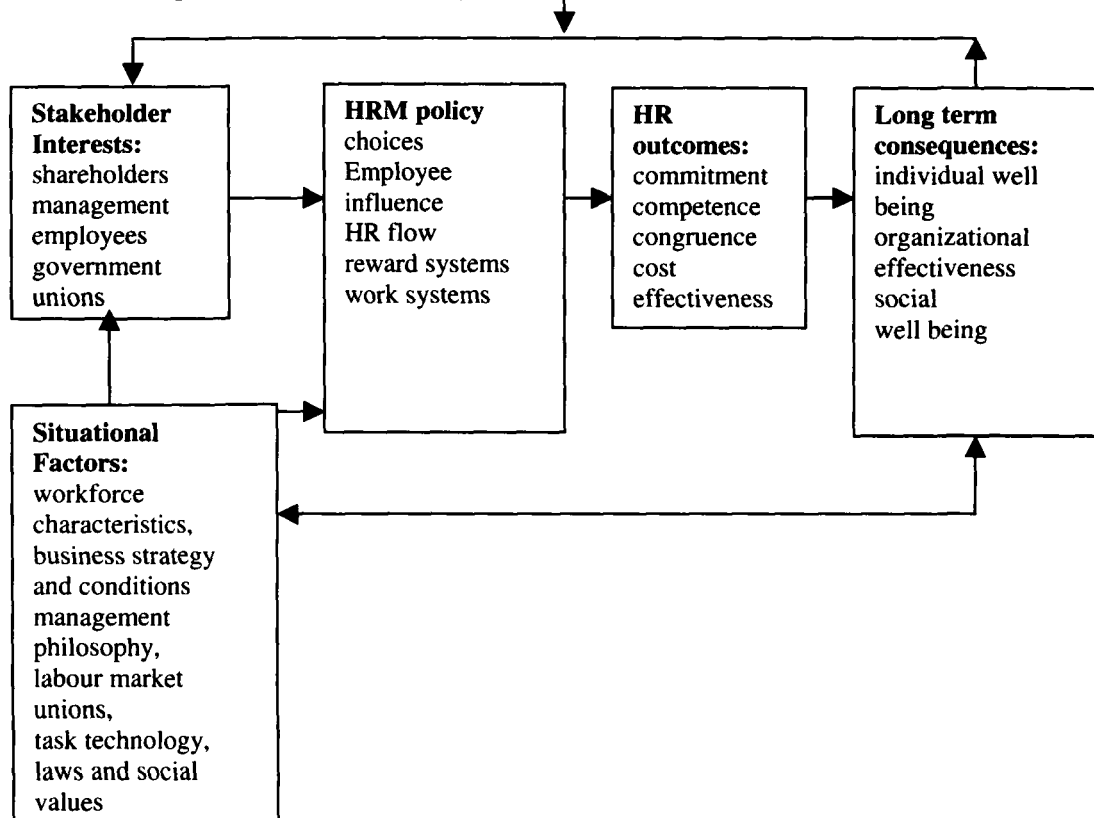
Stakeholder Interests:
shareholders
management
employees
government
unions

HRM policy choices
Employee influence
HR flow
reward systems
work systems

HR outcomes:
commitment
competence
congruence
cost effectiveness

Long term consequences:
individual well being
organizational effectiveness
social well being

Situational Factors:
workforce characteristics,
business strategy and conditions
management philosophy,
labour market
unions,
task technology,
laws and social values